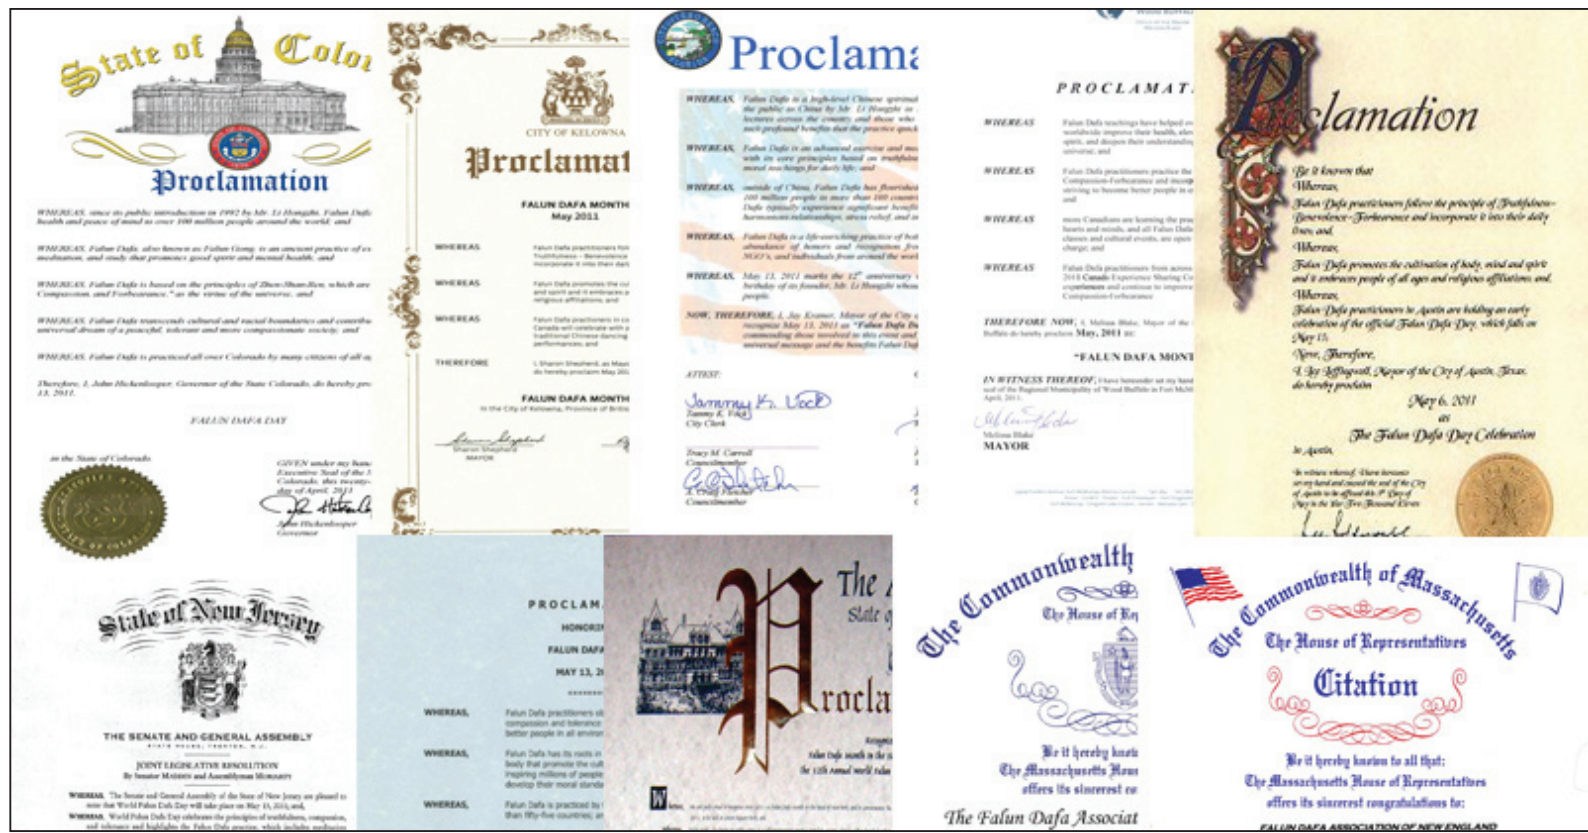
State of Colo

Proclamation

WHEREAS, since its public introduction in 1992 by Mr. Li Hongzhi, Falun Dafa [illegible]

WHEREAS, Falun Dafa, also known as Falun Gong, is an ancient practice of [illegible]

WHEREAS, Falun Dafa is based on the principles of Zhen-Shan-Ren, which are Compassion, and Forbearance, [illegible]

WHEREAS, Falun Dafa transcends cultural and racial boundaries and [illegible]

WHEREAS, Falun Dafa is practiced all over Colorado by many citizens of all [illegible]

Therefore, I, John Hickenlooper, Governor of the State Colorado, do hereby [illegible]

FALUN DAFA DAY

in the State of Colorado

GIVEN under my hand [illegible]

John Hickenlooper Governor

CITY OF KELOWNA

Proclamat

FALUN DAFA MONTH May 2011

WHEREAS

WHEREAS

WHEREAS

THEREFORE

FALUN DAFA MONTH

in the City of Kelowna, Province of Brit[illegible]

Sharon Shepherd MAYOR

Proclama

WHEREAS,

WHEREAS,

WHEREAS,

WHEREAS,

WHEREAS,

NOW, THEREFORE,

ATTEST:

Tammy K. Vick City Clerk

Tracy M. Carroll Councilmember

Councilmember

PROCLAMAT

WHEREAS

WHEREAS

WHEREAS

WHEREAS

THEREFORE NOW,

"FALUN DAFA MONT

IN WITNESS THEREOF,

Melissa Blake MAYOR

Proclamation

Be it known that
Whereas,
Falun Dafa practitioners follow the principle of Truthfulness-Benevolence-Forbearance and incorporate it into their daily lives, and
Whereas,
Falun Dafa promotes the cultivation of body, mind and spirit and it embraces people of all ages and religious affiliations, and
Whereas,
Falun Dafa practitioners in Austin are holding an early celebration of the official Falun Dafa Day, which falls on May 13,
Now, Therefore,
I, Lee Leffingwell, Mayor of the City of Austin, Texas, do hereby proclaim
May 6, 2011
as
The Falun Dafa Day Celebration
in Austin.

State of New Jersey

THE SENATE AND GENERAL ASSEMBLY

JOINT LEGISLATIVE RESOLUTION

PROCLAM

HONORI

FALUN DAFA

MAY 13, 2

WHEREAS,

WHEREAS,

WHEREAS,

The State of

Proclam

The Commonwealth

The House of Re

Be it hereby know

The Massachusetts Hous

offers its sincerest co

The Falun Dafa Associat

The Commonwealth of Massachusetts

The House of Representatives

Citation

Be it hereby known to all that:

The Massachusetts House of Representatives

offers its sincerest congratulations to:

FALUN DAFA ASSOCIATION OF NEW ENGLAND